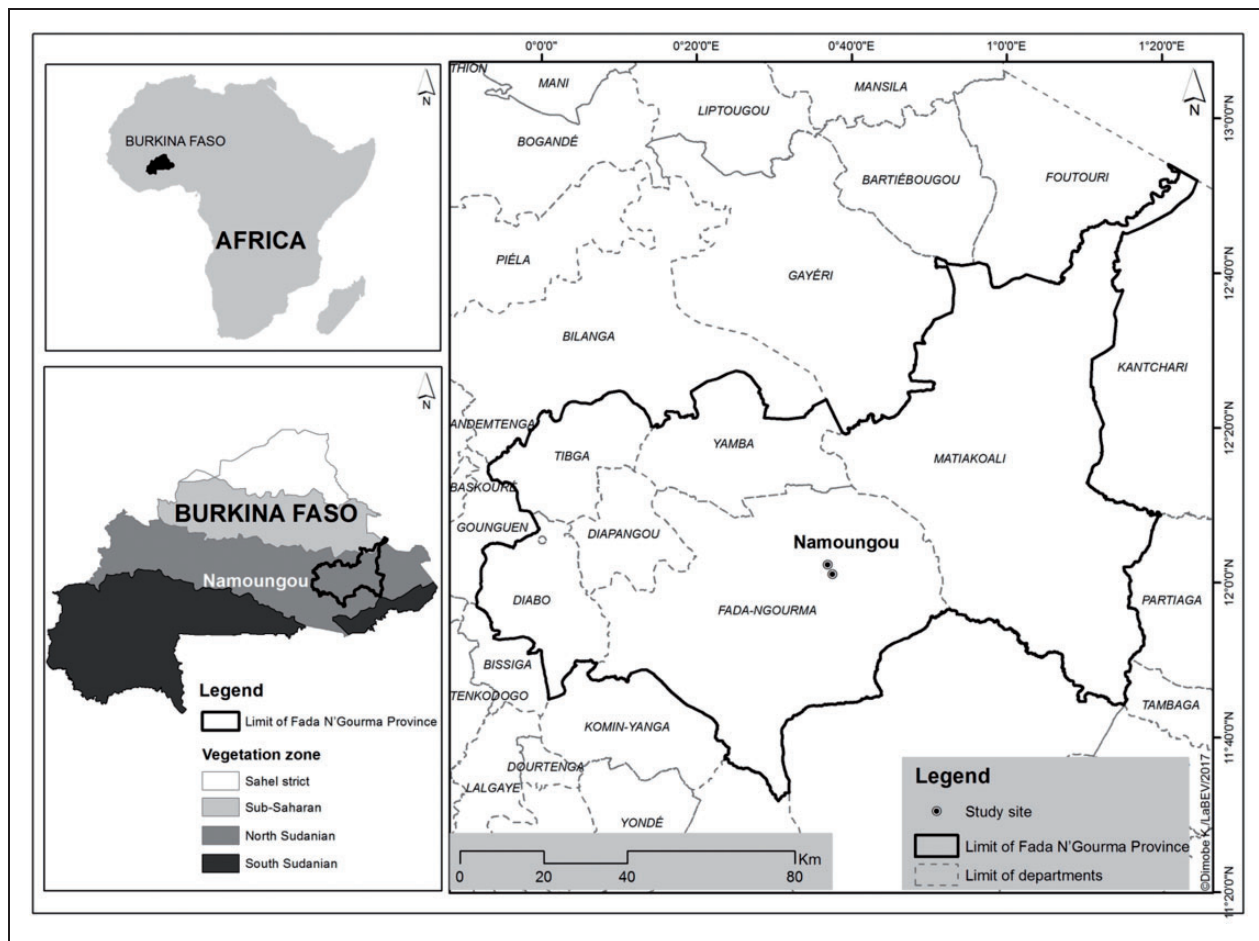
N

BURKINA FASO

AFRICA

N

BURKINA FASO

Namoungou

Legend

Limit of Fada N'Gourma Province

Vegetation zone

Sahel strict

Sub-Saharan

North Sudanian

South Sudanian

0°0'0"

0°20'0"E

0°40'0"E

1°0'0"E

1°20'0"E

N

13°0'0"N

12°40'0"N

12°20'0"N

12°0'0"N

11°40'0"N

11°20'0"N

THION

MANI

LIPTOUGOU

MANSILA

BOGANDÉ

BARTIÉBOUGOU

FOUTOURI

PIÉLA

GAYÉRI

BILANGA

KANTCHARI

ANDEMTENGA

TIBGA

YAMBA

MATIAKOALI

BASKOURÉ

GOUNGUEN

DIAPANGOU

Namoungou

DIABO

FADA-NGOURMA

PARTIAGA

BISSIGA

TENKODOGO

TAMBAGA

KOMIN-YANGA

DOURTENGA

LALGAYE

YONDÉ

0

20

40

80

Km

Legend

Study site

Limit of Fada N'Gourma Province

Limit of departments

©Dimobe K./LaBEV/2017